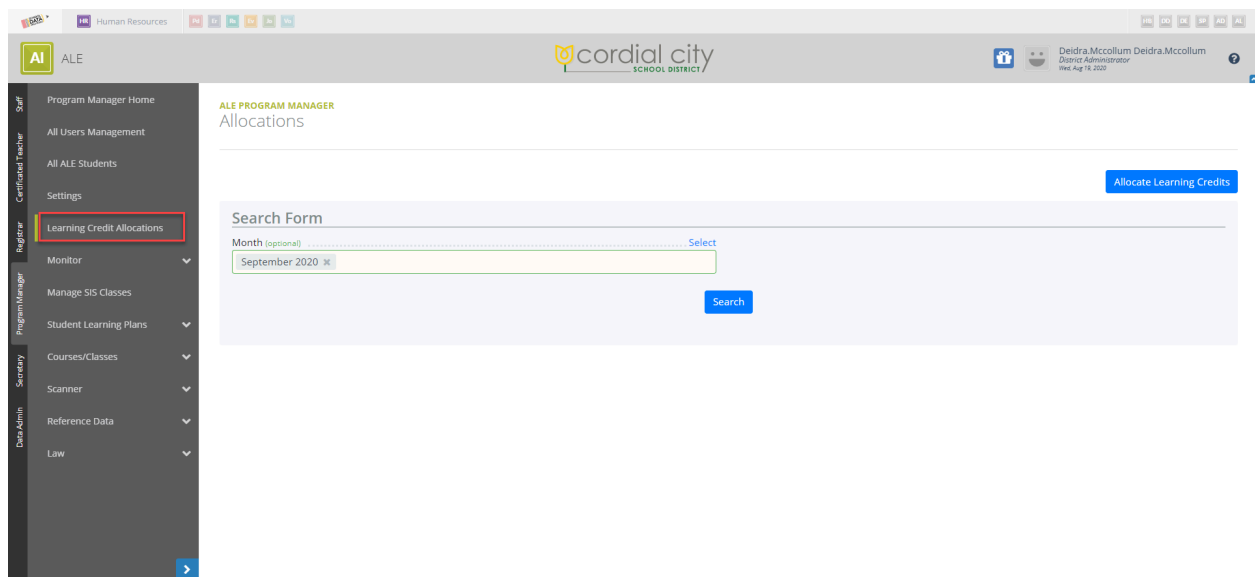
DATA HR Human Resources

AI ALE

cordial city SCHOOL DISTRICT

Deidra.Mccollum Deidra.Mccollum
District Administrator
Wed, Aug 19, 2020

Staff
Certificated Teacher
Registrar
Program Manager
Secretary
Data Admin

Program Manager Home
All Users Management
All ALE Students
Settings
Learning Credit Allocations
Monitor
Manage SIS Classes
Student Learning Plans
Courses/Classes
Scanner
Reference Data
Law

ALE PROGRAM MANAGER
Allocations

Allocate Learning Credits

Search Form

Month (optional) Select

September 2020 ✖

Search